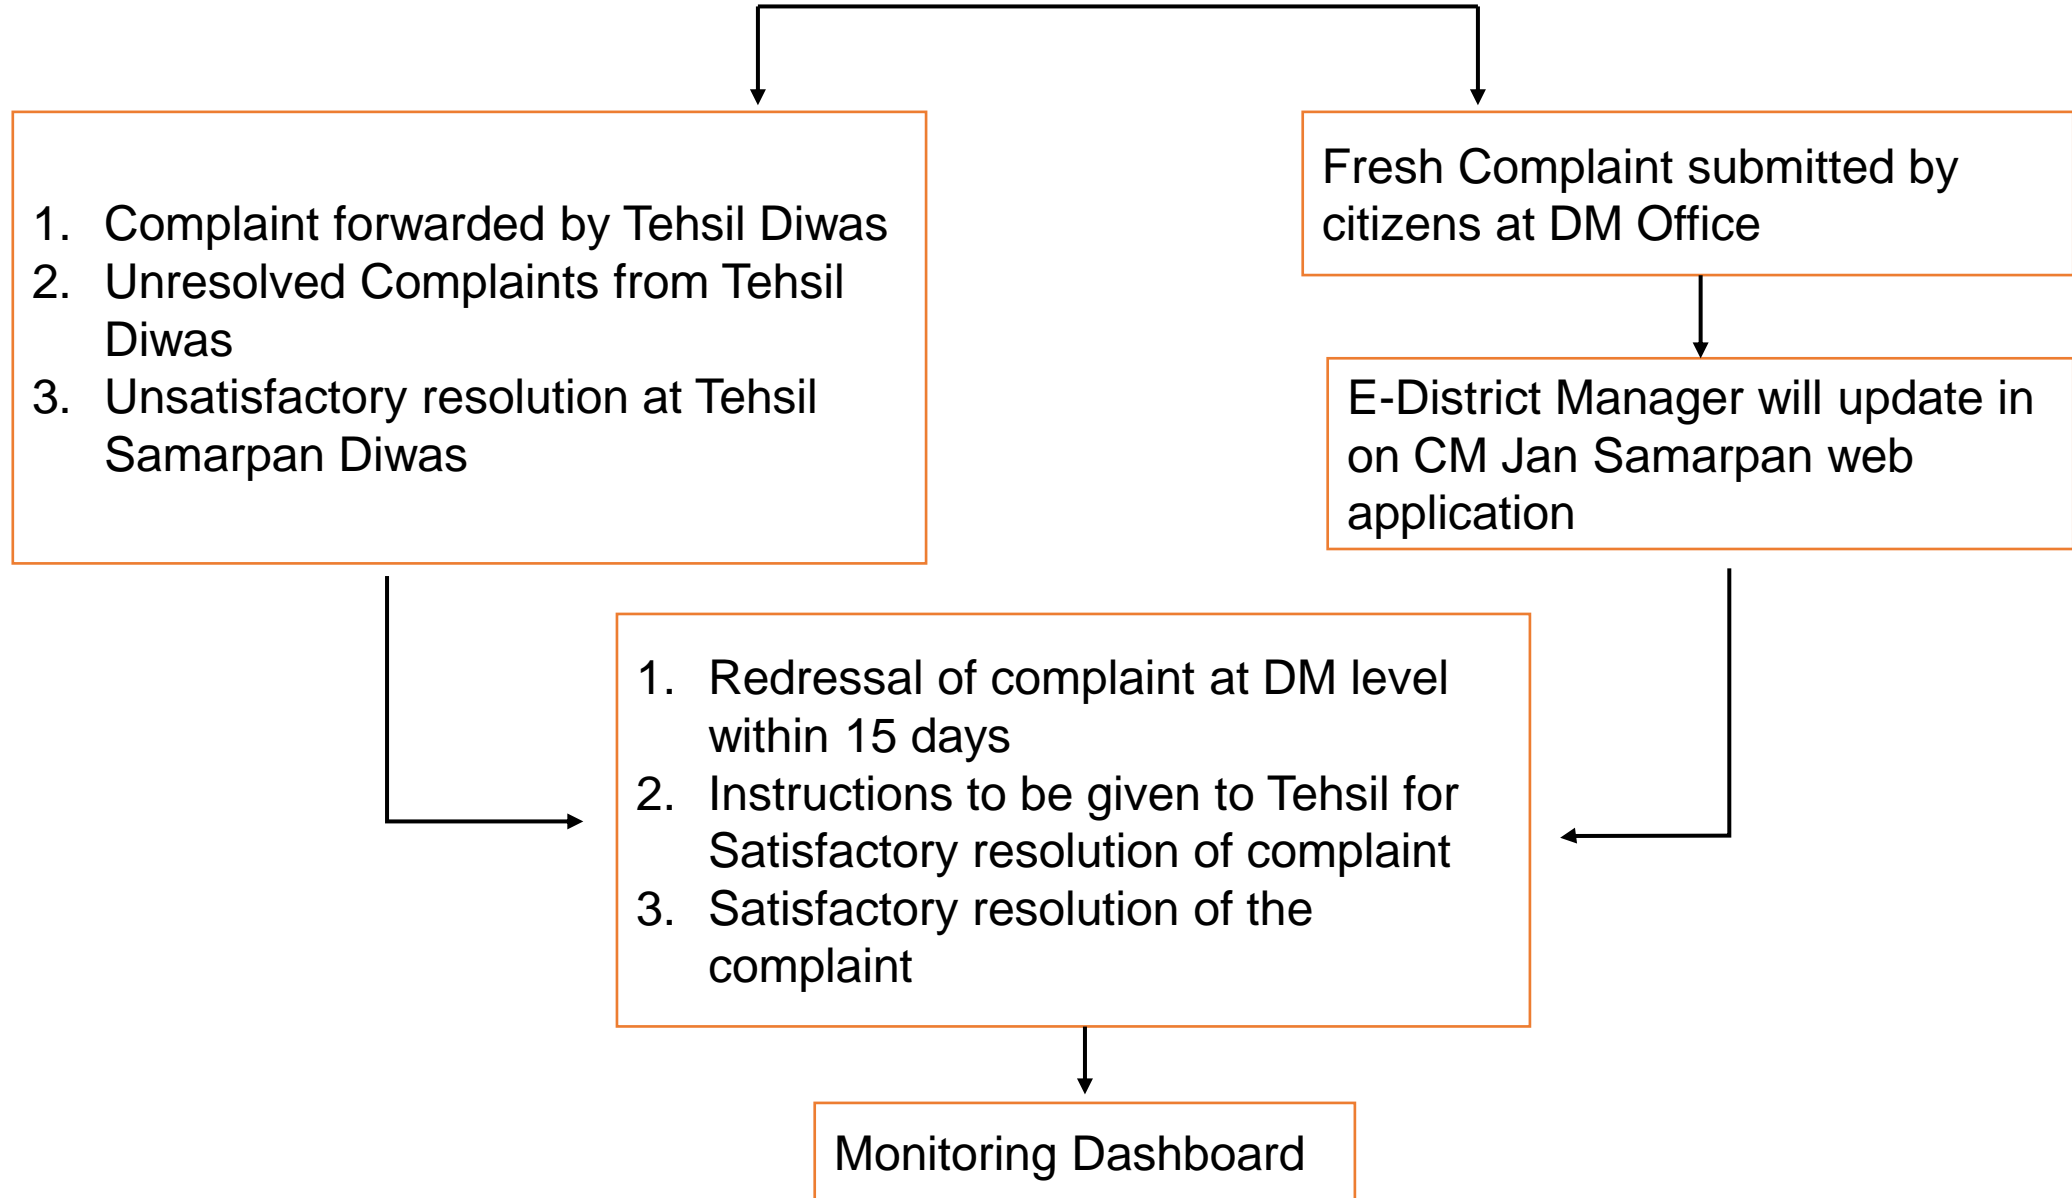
1. Complaint forwarded by Tehsil Diwas
2. Unresolved Complaints from Tehsil Diwas
3. Unsatisfactory resolution at Tehsil Samarpan Diwas

Fresh Complaint submitted by citizens at DM Office

E-District Manager will update in on CM Jan Samarpan web application

1. Redressal of complaint at DM level within 15 days
2. Instructions to be given to Tehsil for Satisfactory resolution of complaint
3. Satisfactory resolution of the complaint

Monitoring Dashboard